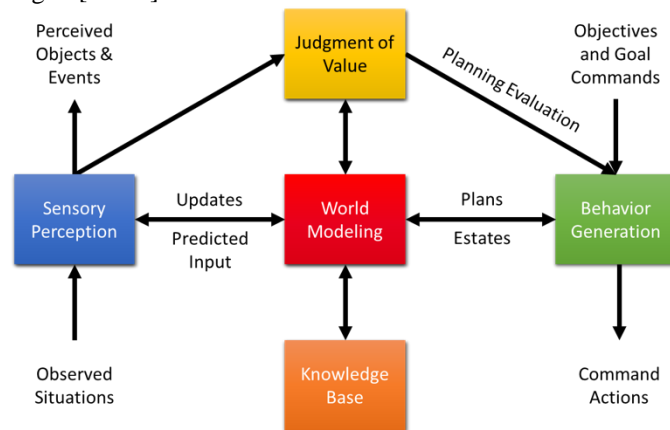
Perceived Objects & Events

Judgment of Value

Objectives and Goal Commands

Planning Evaluation

Sensory Perception

Updates

Predicted Input

World Modeling

Plans

Estates

Behavior Generation

Observed Situations

Knowledge Base

Command Actions